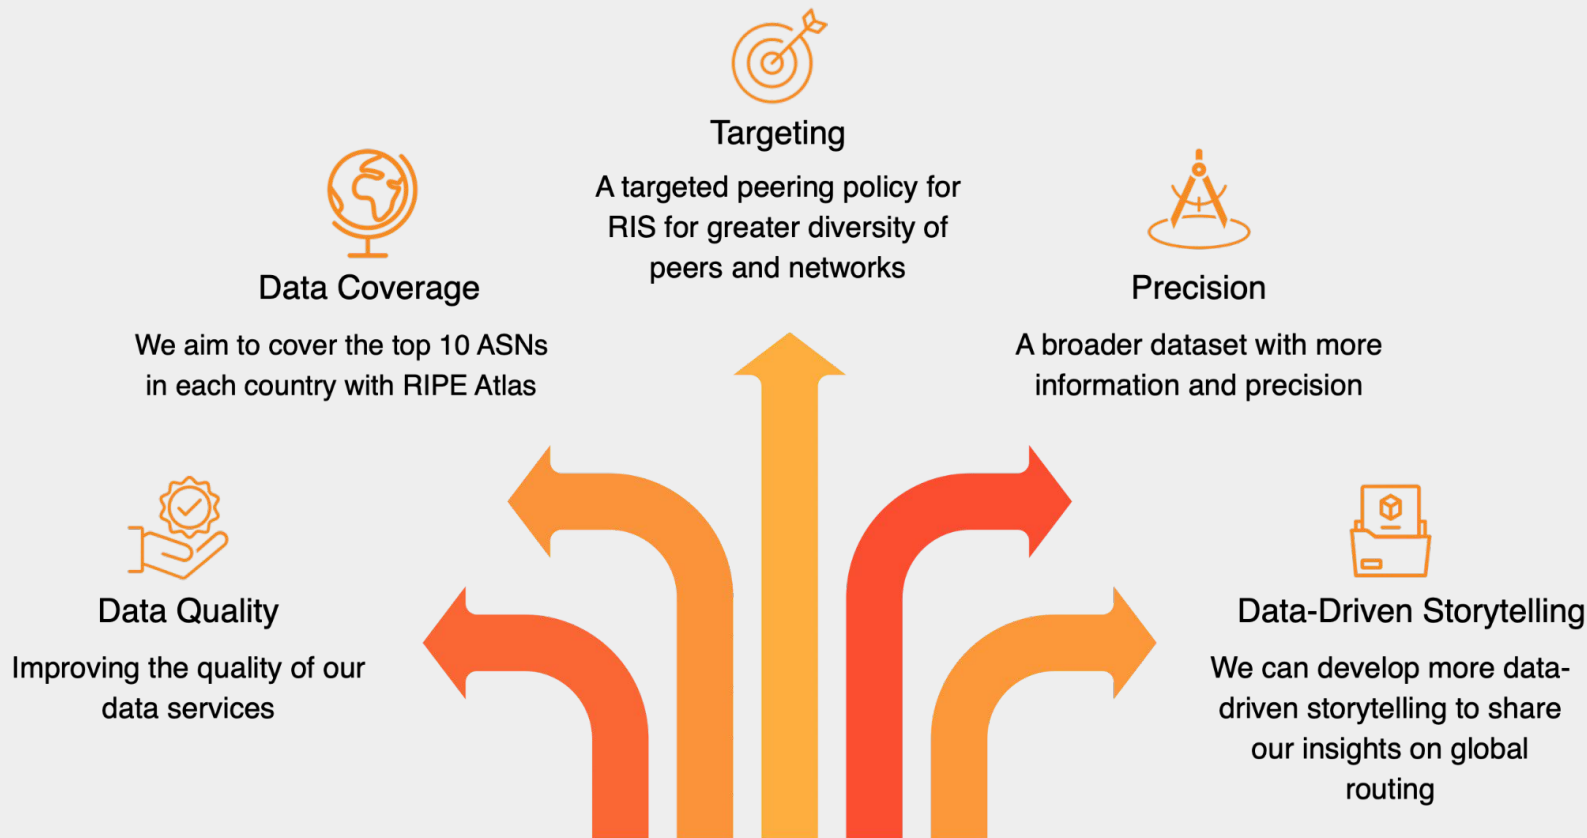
Targeting

A targeted peering policy for RIS for greater diversity of peers and networks

Data Coverage

We aim to cover the top 10 ASNs in each country with RIPE Atlas

Precision

A broader dataset with more information and precision

Data Quality

Improving the quality of our data services

Data-Driven Storytelling

We can develop more data-driven storytelling to share our insights on global routing